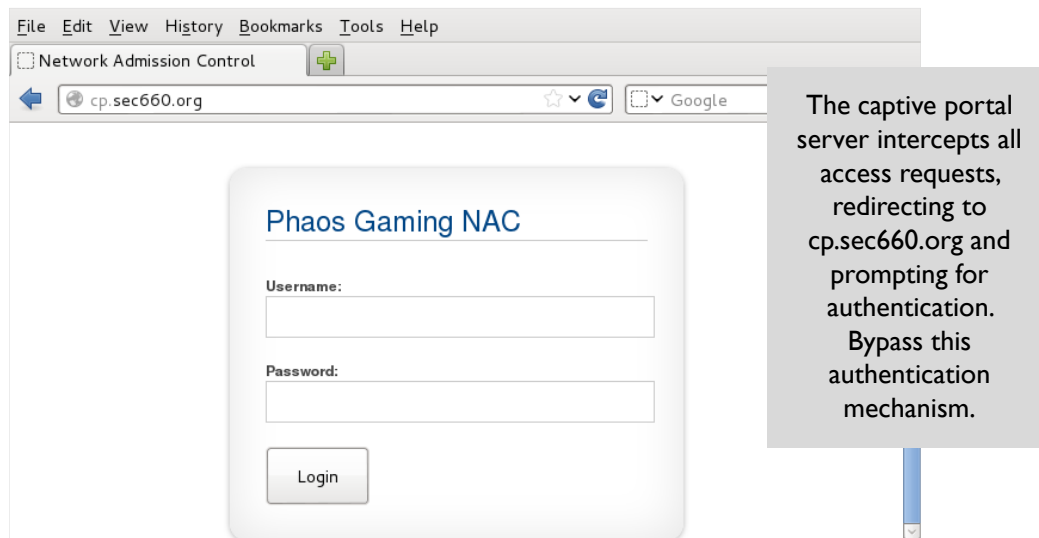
File Edit View History Bookmarks Tools Help

Network Admission Control

cp.sec660.org

Google

Phaos Gaming NAC

Username:

Password:

Login

The captive portal server intercepts all access requests, redirecting to cp.sec660.org and prompting for authentication. Bypass this authentication mechanism.